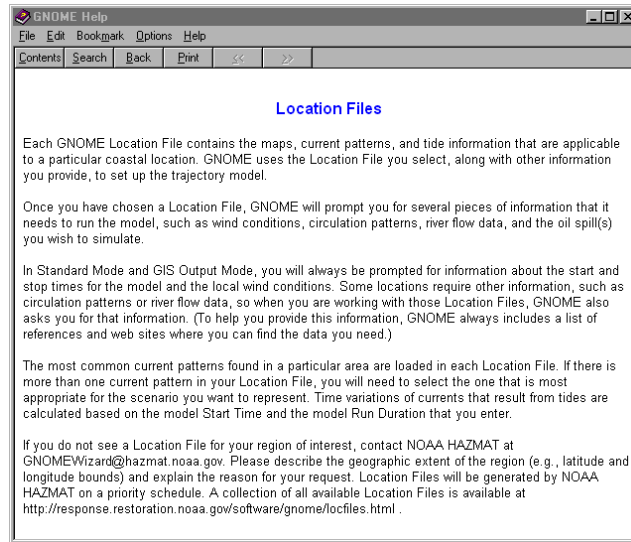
GNOME Help

File Edit Bookmark Options Help

Contents Search Back Print << >>

Location Files

Each GNOME Location File contains the maps, current patterns, and tide information that are applicable to a particular coastal location. GNOME uses the Location File you select, along with other information you provide, to set up the trajectory model.

Once you have chosen a Location File, GNOME will prompt you for several pieces of information that it needs to run the model, such as wind conditions, circulation patterns, river flow data, and the oil spill(s) you wish to simulate.

In Standard Mode and GIS Output Mode, you will always be prompted for information about the start and stop times for the model and the local wind conditions. Some locations require other information, such as circulation patterns or river flow data, so when you are working with those Location Files, GNOME also asks you for that information. (To help you provide this information, GNOME always includes a list of references and web sites where you can find the data you need.)

The most common current patterns found in a particular area are loaded in each Location File. If there is more than one current pattern in your Location File, you will need to select the one that is most appropriate for the scenario you want to represent. Time variations of currents that result from tides are calculated based on the model Start Time and the model Run Duration that you enter.

If you do not see a Location File for your region of interest, contact NOAA HAZMAT at GNOMEWizard@hazmat.noaa.gov. Please describe the geographic extent of the region (e.g., latitude and longitude bounds) and explain the reason for your request. Location Files will be generated by NOAA HAZMAT on a priority schedule. A collection of all available Location Files is available at http://response.restoration.noaa.gov/software/gnome/locfiles.html .